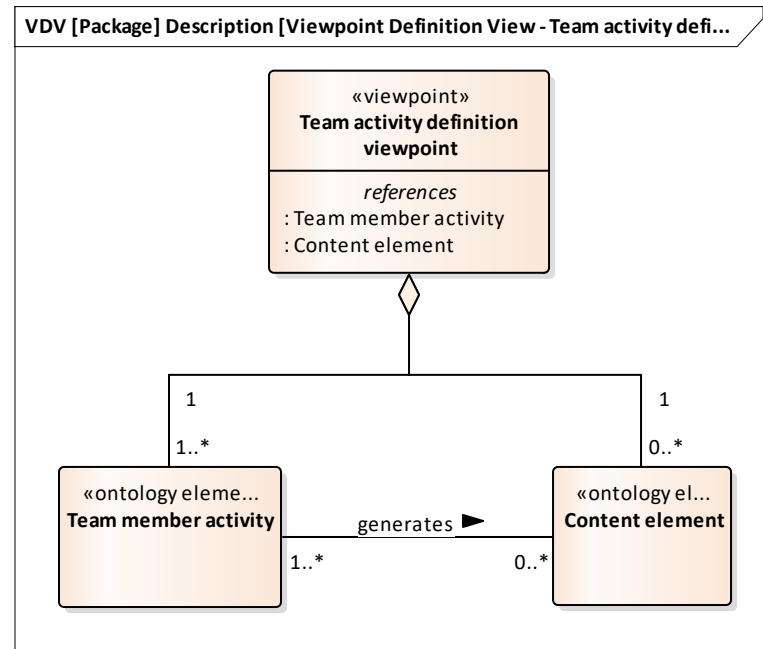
VDV [Package] Description [Viewpoint Definition View - Team activity defi...

«viewpoint»
Team activity definition viewpoint

references
: Team member activity
: Content element

1

1

1..*

0..*

«ontology eleme...
Team member activity

generates

«ontology el...
Content element

1..*

0..*